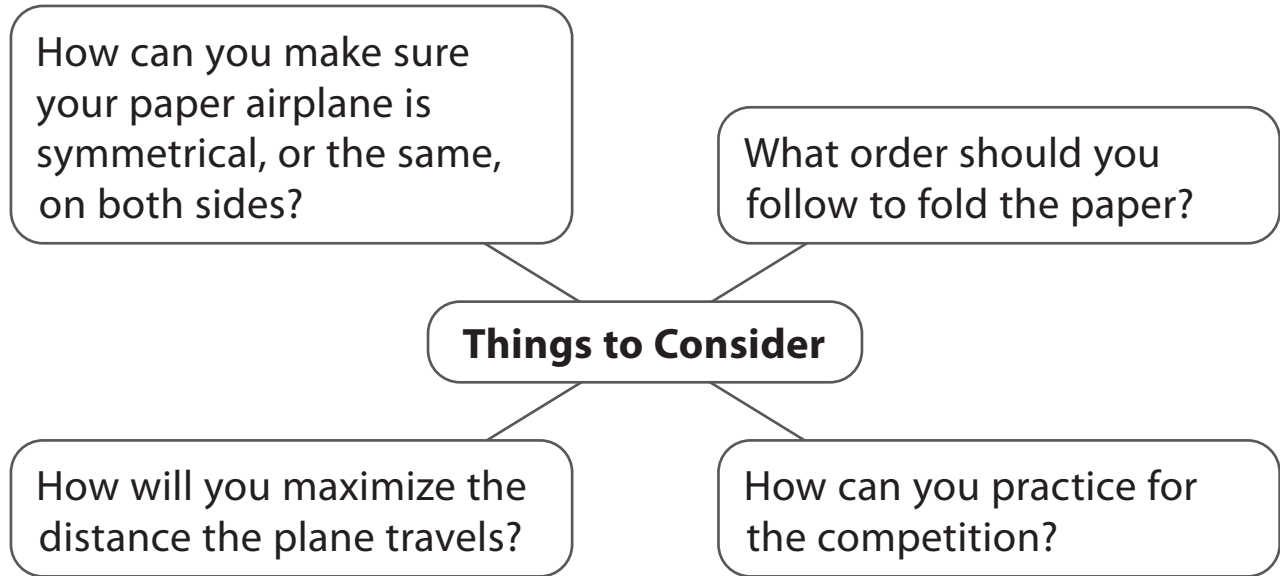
How can you make sure your paper airplane is symmetrical, or the same, on both sides?

What order should you follow to fold the paper?

**Things to Consider**

How will you maximize the distance the plane travels?

How can you practice for the competition?